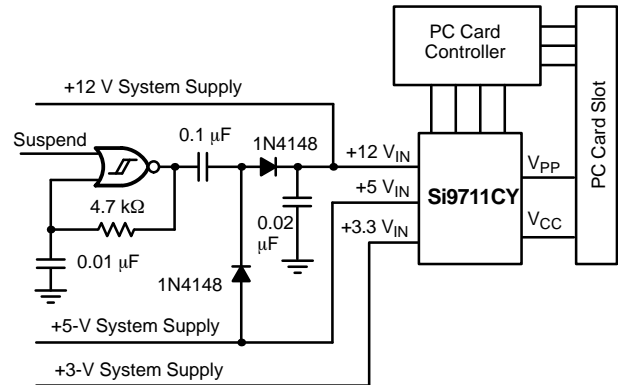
PC Card Controller

+12 V System Supply

Suspend

0.1 μF

1N4148

+12 $V_{IN}$

+5 $V_{IN}$

+3.3 $V_{IN}$

Si9711CY

$V_{PP}$

$V_{CC}$

PC Card Slot

4.7 kΩ

0.02 μF

0.01 μF

1N4148

+5-V System Supply

+3-V System Supply